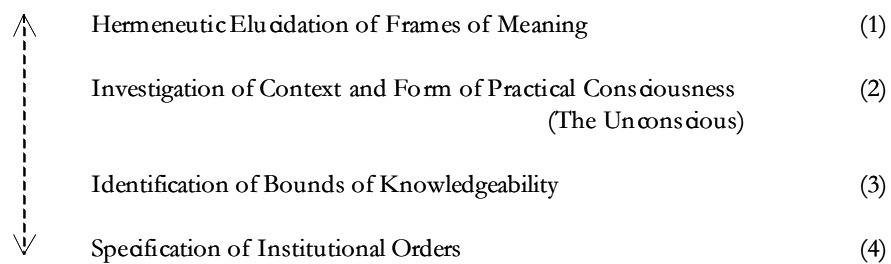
Hermeneutic Elucidation of Frames of Meaning (1)

Investigation of Context and Form of Practical Consciousness (2)
(The Unconscious)

Identification of Bounds of Knowledgeability (3)

Specification of Institutional Orders (4)